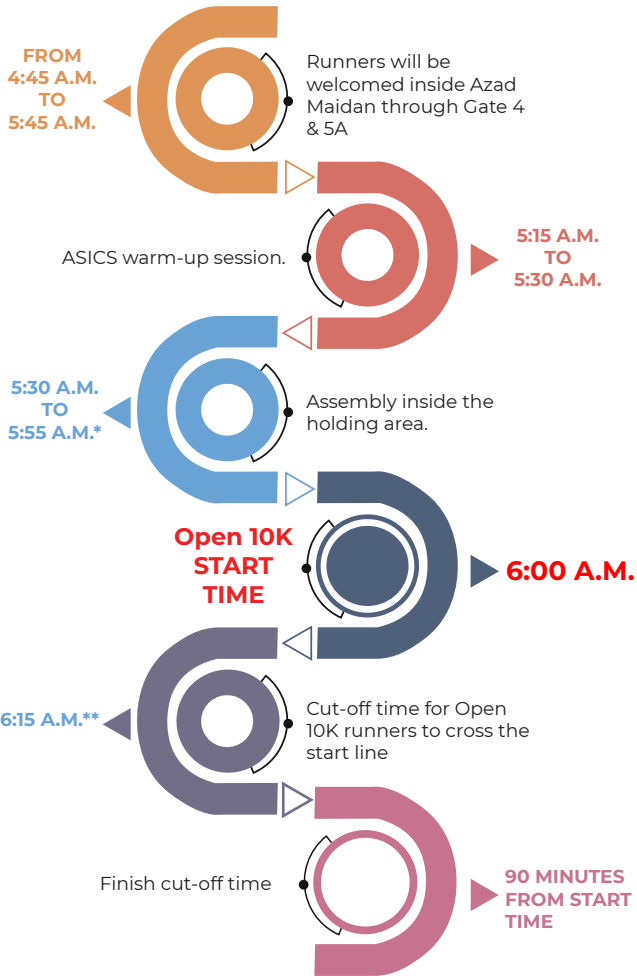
FROM
4:45 A.M.
TO
5:45 A.M.

Runners will be welcomed inside Azad Maidan through Gate 4 & 5A

ASICS warm-up session.

5:15 A.M.
TO
5:30 A.M.

5:30 A.M.
TO
5:55 A.M.*

Assembly inside the holding area.

Open 10K
START
TIME

6:00 A.M.

6:15 A.M.**

Cut-off time for Open 10K runners to cross the start line

Finish cut-off time

90 MINUTES
FROM START
TIME